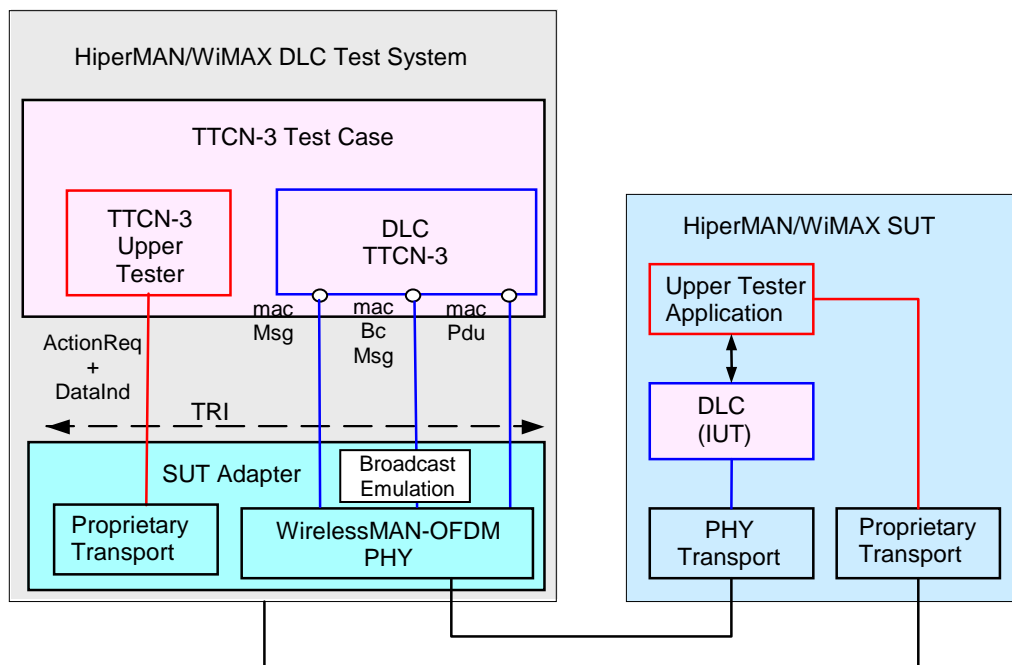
HiperMAN/WiMAX DLC Test System

TTCN-3 Test Case

TTCN-3 Upper Tester

DLC TTCN-3

mac Msg

mac Bc Msg

mac Pdu

ActionReq + DataInd

TRI

SUT Adapter

Broadcast Emulation

Proprietary Transport

WirelessMAN-OFDM PHY

HiperMAN/WiMAX SUT

Upper Tester Application

DLC (IUT)

PHY Transport

Proprietary Transport